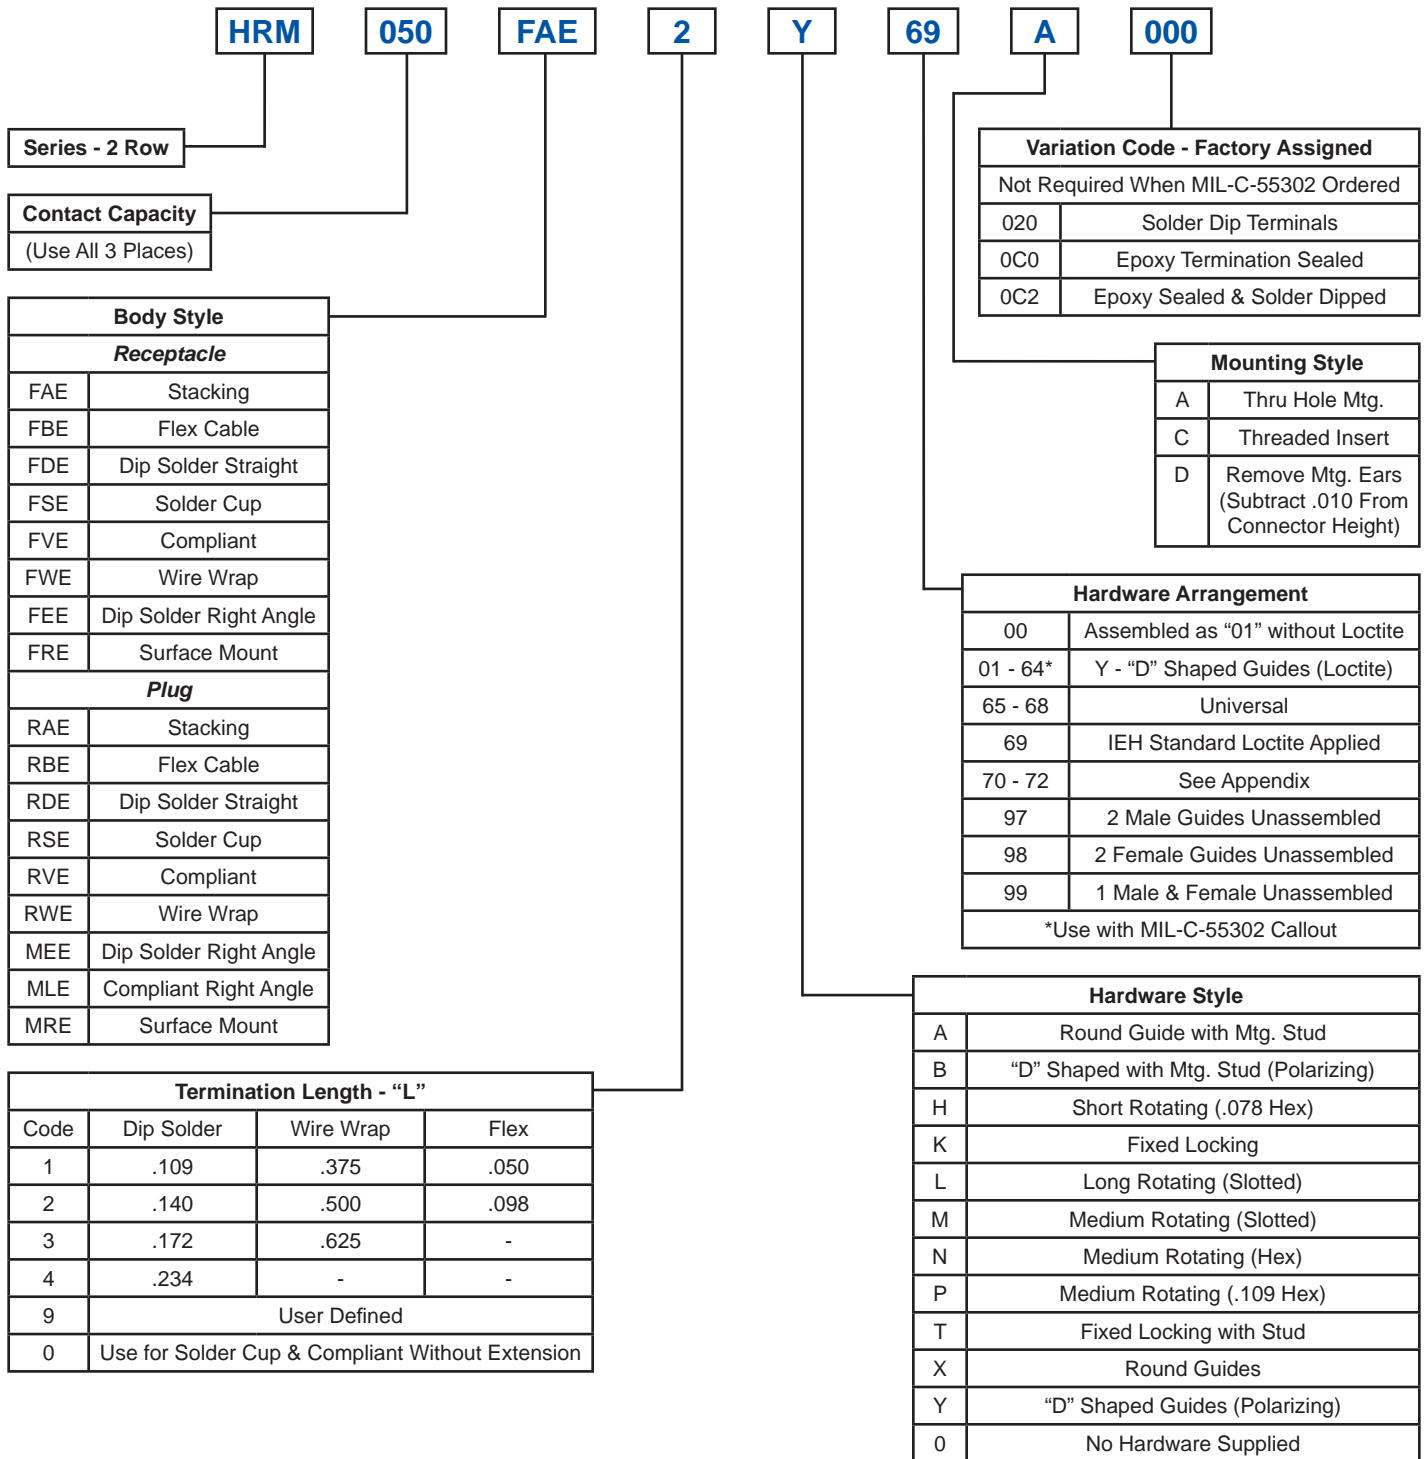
HRM 050 FAE 2 Y 69 A 000

Series - 2 Row

| Contact Capacity |
|---|
| (Use All 3 Places) |

| Variation Code - Factory Assigned | |
|---|---|
| Not Required When MIL-C-55302 Ordered | |
| 020 | Solder Dip Terminals |
| 0C0 | Epoxy Termination Sealed |
| 0C2 | Epoxy Sealed & Solder Dipped |

| Body Style | |
|---|---|
| Receptacle | |
| FAE | Stacking |
| FBE | Flex Cable |
| FDE | Dip Solder Straight |
| FSE | Solder Cup |
| FVE | Compliant |
| FWE | Wire Wrap |
| FEE | Dip Solder Right Angle |
| FRE | Surface Mount |
| Plug | |
| RAE | Stacking |
| RBE | Flex Cable |
| RDE | Dip Solder Straight |
| RSE | Solder Cup |
| RVE | Compliant |
| RWE | Wire Wrap |
| MEE | Dip Solder Right Angle |
| MLE | Compliant Right Angle |
| MRE | Surface Mount |

| Mounting Style | |
|---|---|
| A | Thru Hole Mtg. |
| C | Threaded Insert |
| D | Remove Mtg. Ears (Subtract .010 From Connector Height) |

| Hardware Arrangement | |
|---|---|
| 00 | Assembled as “01” without Loctite |
| 01 - 64* | Y - “D” Shaped Guides (Loctite) |
| 65 - 68 | Universal |
| 69 | IEH Standard Loctite Applied |
| 70 - 72 | See Appendix |
| 97 | 2 Male Guides Unassembled |
| 98 | 2 Female Guides Unassembled |
| 99 | 1 Male & Female Unassembled |
| *Use with MIL-C-55302 Callout | |

| Termination Length - “L” | | | |
|---|---|---|---|
| Code | Dip Solder | Wire Wrap | Flex |
| 1 | .109 | .375 | .050 |
| 2 | .140 | .500 | .098 |
| 3 | .172 | .625 | - |
| 4 | .234 | - | - |
| 9 | User Defined | | |
| 0 | Use for Solder Cup & Compliant Without Extension | | |

| Hardware Style | |
|---|---|
| A | Round Guide with Mtg. Stud |
| B | “D” Shaped with Mtg. Stud (Polarizing) |
| H | Short Rotating (.078 Hex) |
| K | Fixed Locking |
| L | Long Rotating (Slotted) |
| M | Medium Rotating (Slotted) |
| N | Medium Rotating (Hex) |
| P | Medium Rotating (.109 Hex) |
| T | Fixed Locking with Stud |
| X | Round Guides |
| Y | “D” Shaped Guides (Polarizing) |
| 0 | No Hardware Supplied |